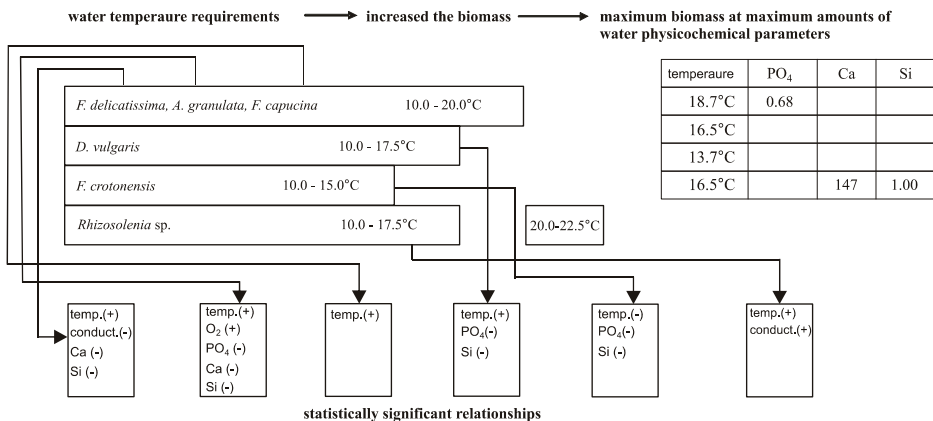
water temperaure requirements → increased the biomass → maximum biomass at maximum amounts of water physicochemical parameters

| temperaure | $PO_4$ | Ca | Si |
|---|---|---|---|
| 18.7°C | 0.68 | | |
| 16.5°C | | | |
| 13.7°C | | | |
| 16.5°C | | 147 | 1.00 |

F. delicatissima, A. granulata, F. capucina 10.0 - 20.0°C

D. vulgaris 10.0 - 17.5°C

F. crotonensis 10.0 - 15.0°C

Rhizosolenia sp. 10.0 - 17.5°C

20.0-22.5°C

temp.(+)
conduct.(-)
Ca (-)
Si (-)

temp.(+)
$O_2$ (+)
$PO_4$ (-)
Ca (-)
Si (-)

temp.(+)

temp.(+)
$PO_4$(-)
Si (-)

temp.(-)
$PO_4$(-)
Si (-)

temp.(+)
conduct.(+)

statistically significant relationships